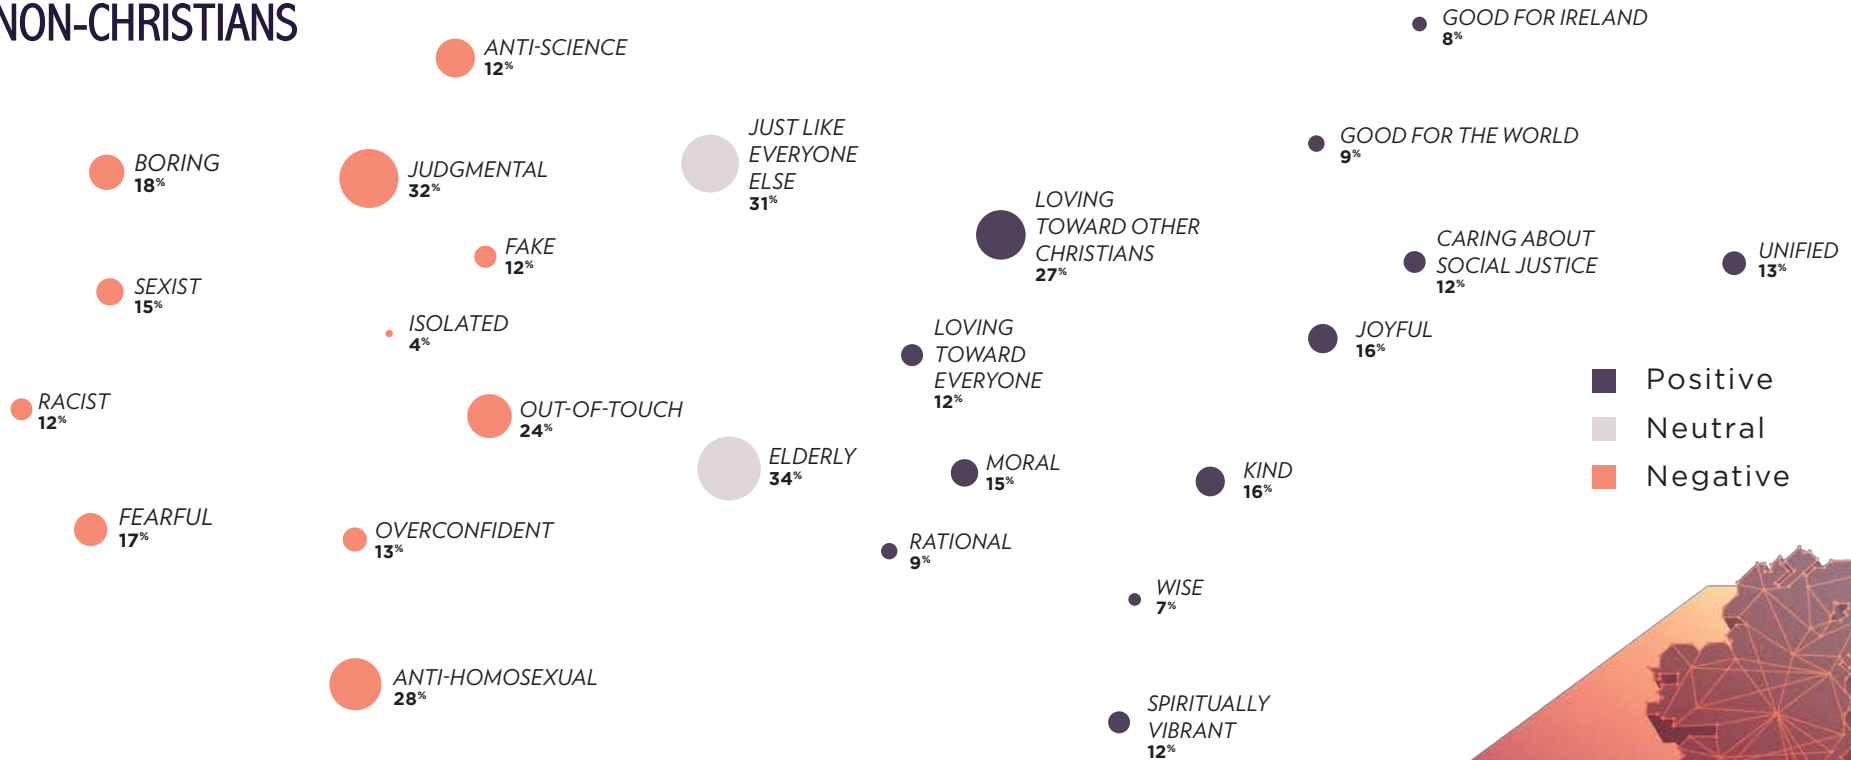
NON-CHRISTIANS

ANTI-SCIENCE
12%

GOOD FOR IRELAND
8%

JUST LIKE EVERYONE ELSE
31%

GOOD FOR THE WORLD
9%

BORING
18%

JUDGMENTAL
32%

LOVING TOWARD OTHER CHRISTIANS
27%

FAKE
12%

CARING ABOUT SOCIAL JUSTICE
12%

UNIFIED
13%

SEXIST
15%

ISOLATED
4%

LOVING TOWARD EVERYONE
12%

JOYFUL
16%

Positive

Neutral

Negative

RACIST
12%

OUT-OF-TOUCH
24%

ELDERLY
34%

MORAL
15%

KIND
16%

FEARFUL
17%

OVERCONFIDENT
13%

RATIONAL
9%

WISE
7%

ANTI-HOMOSEXUAL
28%

SPIRITUALLY VIBRANT
12%